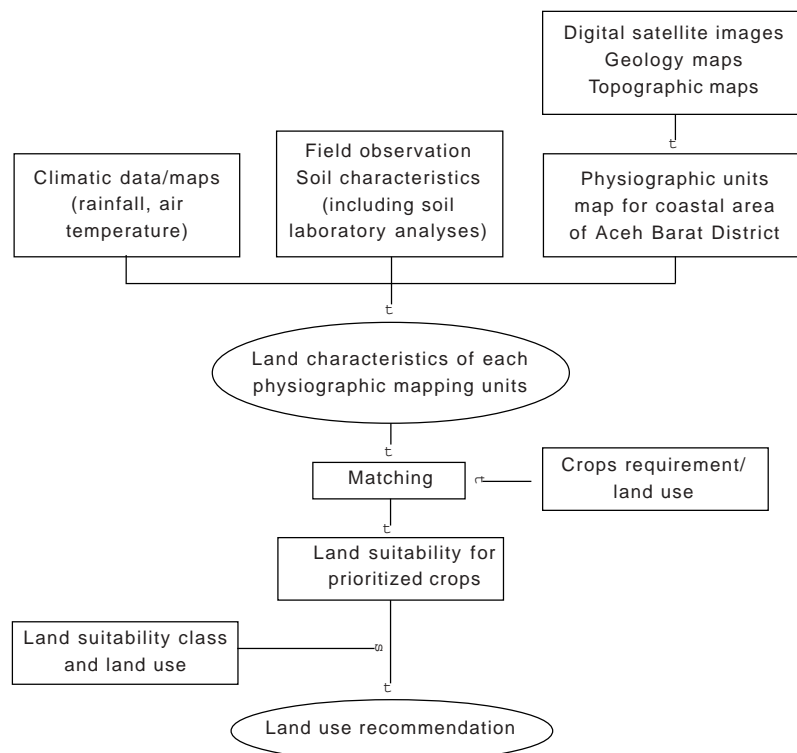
Digital satellite images
Geology maps
Topographic maps

t

Climatic data/maps (rainfall, air temperature)

Field observation
Soil characteristics (including soil laboratory analyses)

Physiographic units map for coastal area of Aceh Barat District

t

Land characteristics of each physiographic mapping units

t

Matching

r

Crops requirement/ land use

t

Land suitability for prioritized crops

Land suitability class and land use

s

t

Land use recommendation